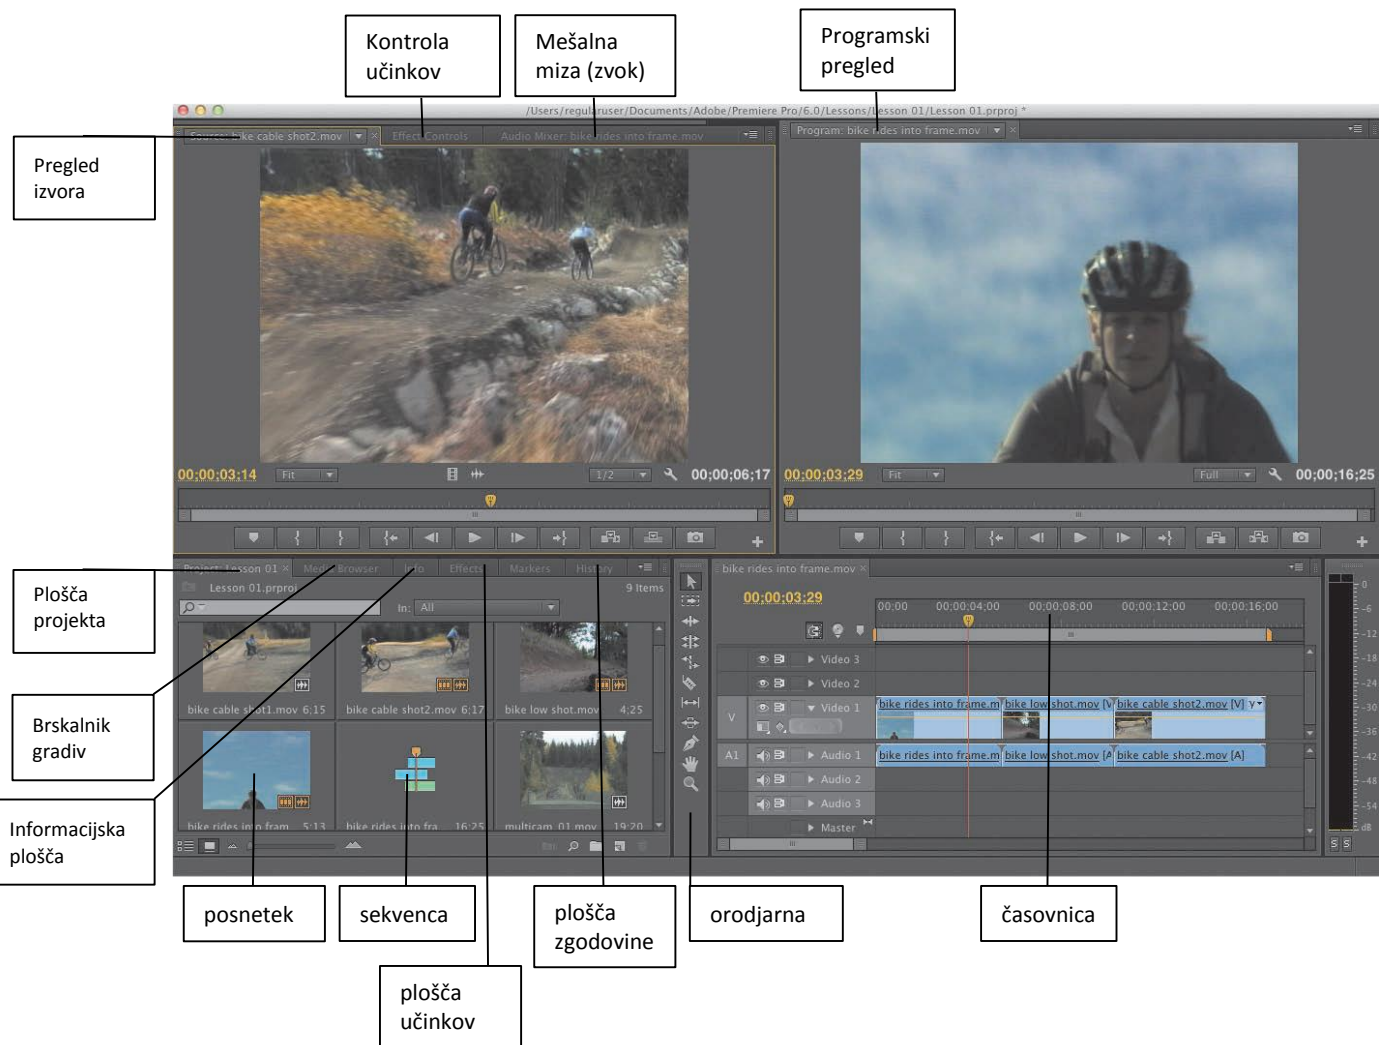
Kontrola učinkov

Mešalna miza (zvok)

Programski pregled

/Users/regularuser/Documents/Adobe/Premiere Pro/6.0/Lessons/Lesson 01/Lesson 01.prproj *

Pregled izvora

Source: bike cable shot2.mov

Effect Controls

Audio Mixer: bike rides into frame.mov

Program: bike rides into frame.mov

00;00;03;14

Fit

1/2

00;00;06;17

00;00;03;29

Fit

Full

00;00;16;25

Plošča projekta

Project: Lesson 01

Media Browser

Info

Effects

Markers

History

Lesson 01.prproj

9 Items

In: All

bike rides into frame.mov

00;00;03;29

00;00

00;00;04;00

00;00;08;00

00;00;12;00

00;00;16;00

Brskalnik gradiv

bike cable shot1.mov 6;15

bike cable shot2.mov 6;17

bike low shot.mov 4;25

Video 3

Video 2

Video 1

V

bike rides into frame.m

bike low shot.mov [V]

bike cable shot2.mov [V]

A1

Audio 1

Audio 2

Audio 3

Master

bike rides into frame.m

bike low shot.mov [A]

bike cable shot2.mov [A]

Informacijska plošča

bike rides into fram 5;13

bike rides into fra 16;25

multicam_01.mov 19;20

0

-6

-12

-18

-24

-30

-36

-42

-48

-54

dB

S S

posnetek

sekvenca

plošča zgodovine

orodjarna

časovnica

plošča učinkov